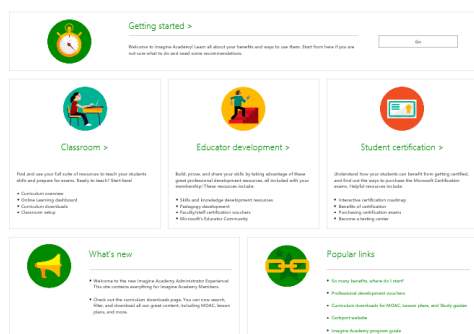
Getting started >

Welcome to Imagine Academy! Learn all about your benefits and ways to use them. Start from here if you are not sure what to do and need some recommendations.

Go

Classroom >

Find and use your full suite of resources to teach your students skills and prepare for exams. Ready to teach? Start here!

• Curriculum overview
• Online Learning dashboard
• Curriculum downloads
• Classroom setup

Educator development >

Build, prove, and share your skills by taking advantage of these great professional development resources, all included with your membership! These resources include:

• Skills and knowledge development resources
• Pedagogy development
• Faculty/staff certification vouchers
• Microsoft's Educator Community

Student certification >

Understand how your students can benefit from getting certified, and find out the ways to purchase the Microsoft Certification exams. Helpful resources include:

• Interactive certification roadmap
• Benefits of certification
• Purchasing certification exams
• Become a testing center

What's new

• Welcome to the new Imagine Academy Administrator Experience! This site contains everything for Imagine Academy Members.

• Check out the curriculum downloads page. You can now search, filter, and download all our great content, including MOAC, lesson plans, and more.

Popular links

• So many benefits, where do I start?
• Professional development vouchers
• Curriculum downloads for MOAC, lesson plans, and Study guides
• Certiport website
• Imagine Academy program guide